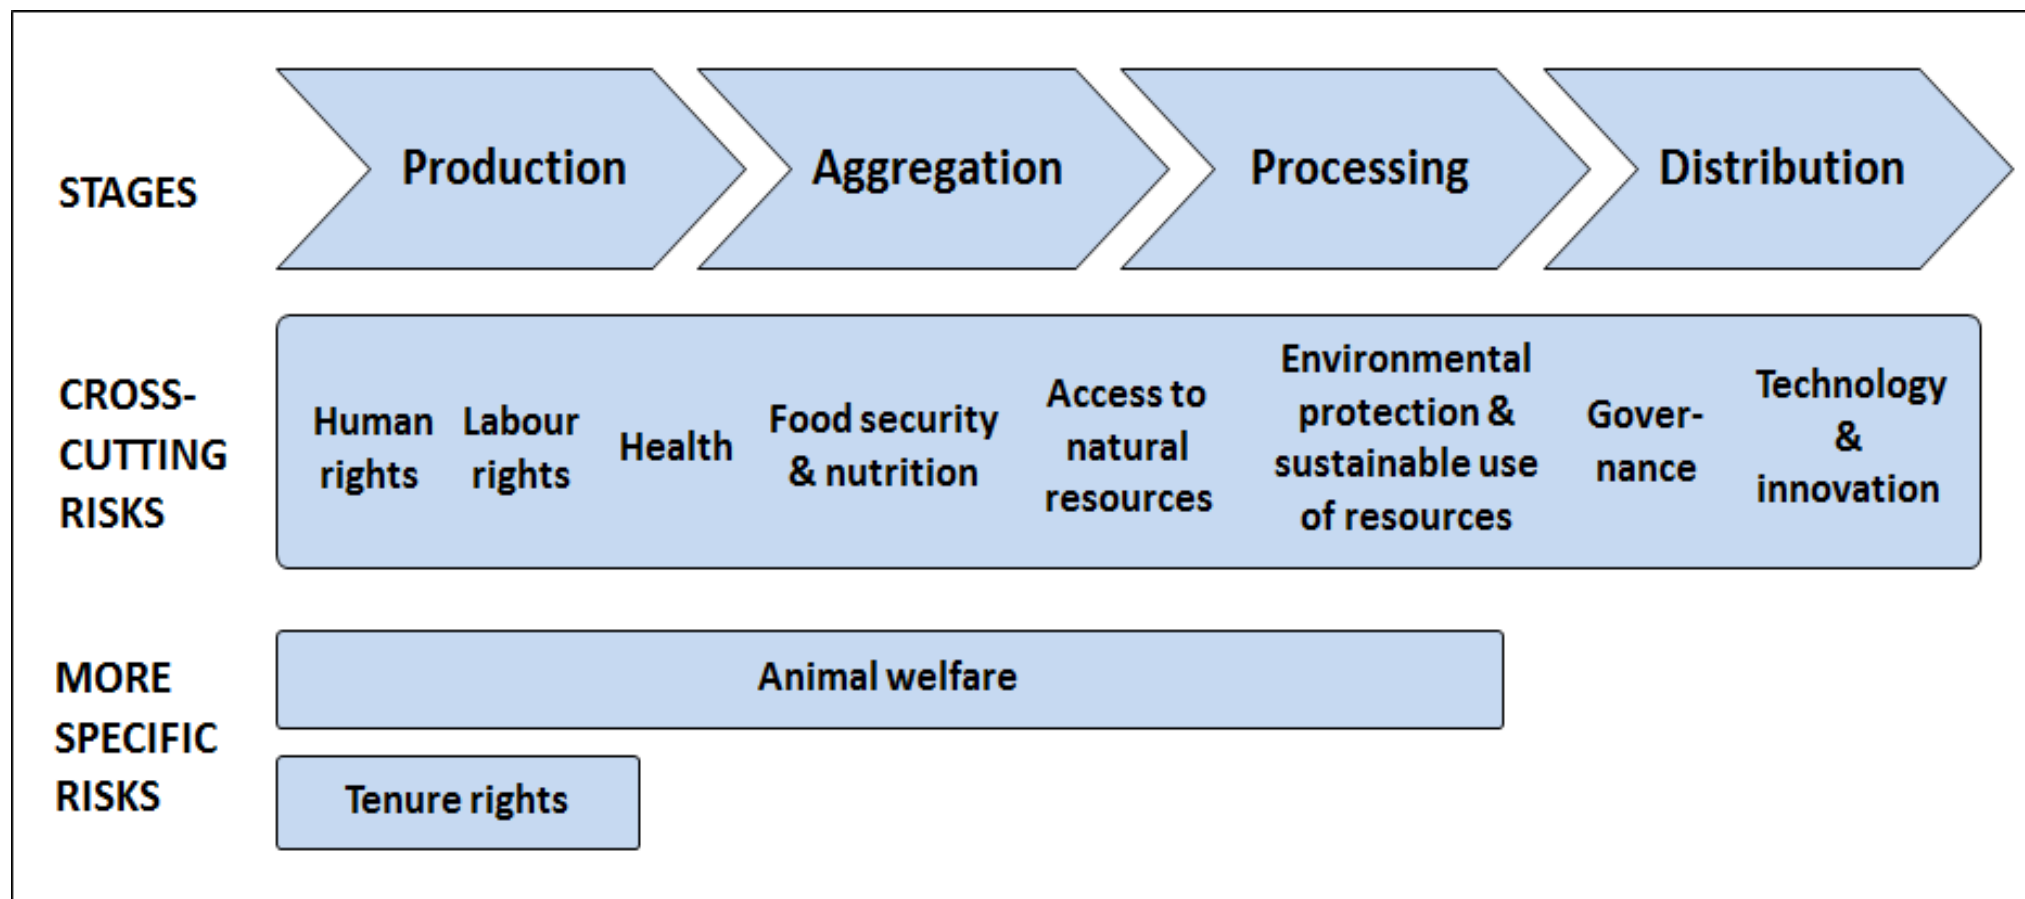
STAGES

Production

Aggregation

Processing

Distribution

CROSS-CUTTING RISKS

Human rights

Labour rights

Health

Food security & nutrition

Access to natural resources

Environmental protection & sustainable use of resources

Governance

Technology & innovation

MORE SPECIFIC RISKS

Animal welfare

Tenure rights